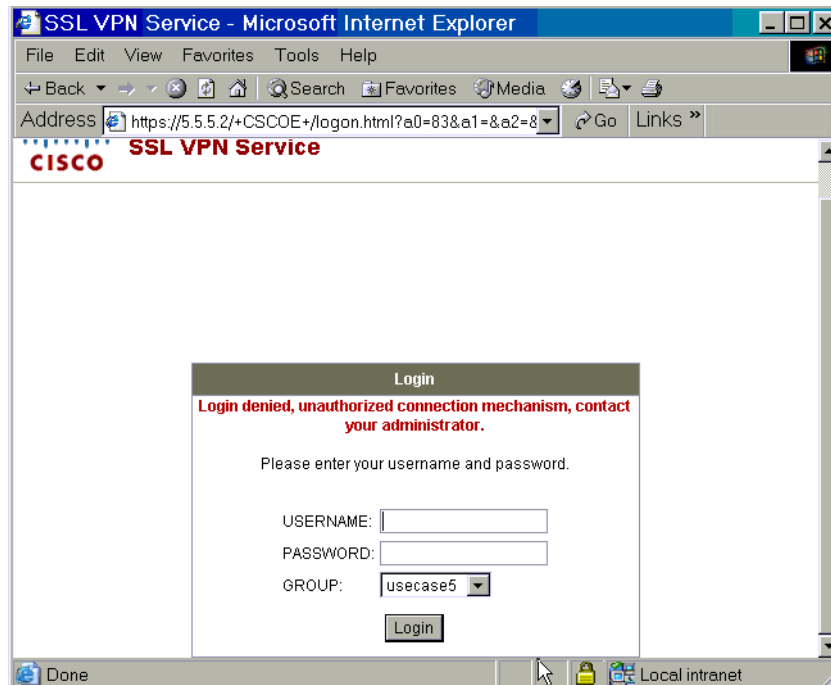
SSL VPN Service - Microsoft Internet Explorer

File Edit View Favorites Tools Help

Back Search Favorites Media

Address https://5.5.5.2/+CSCOE+/logon.html?a0=83&a1=&a2=& Go Links »

CISCO SSL VPN Service

Login

Login denied, unauthorized connection mechanism, contact your administrator.

Please enter your username and password.

USERNAME:

PASSWORD:

GROUP: usecase5

Login

Done Local intranet